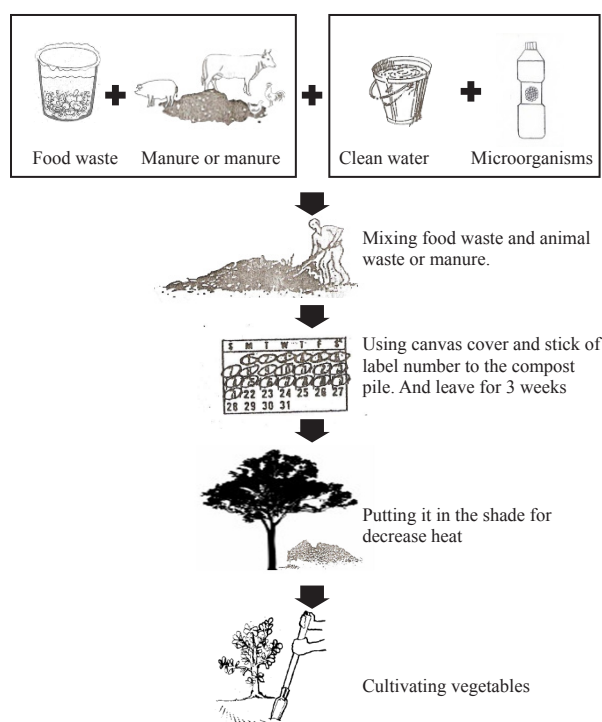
Food waste Manure or manure

Clean water Microorganisms

Mixing food waste and animal waste or manure.

| S | M | T | W | T | F | S |
|---|---|---|---|---|---|---|
| | | | | | | |
| | | | | | | |
| | | | | | | |
| | 22 | 23 | 24 | 25 | 26 | 27 |
| 28 | 29 | 30 | 31 | | | |

Using canvas cover and stick of label number to the compost pile. And leave for 3 weeks

Putting it in the shade for decrease heat

Cultivating vegetables